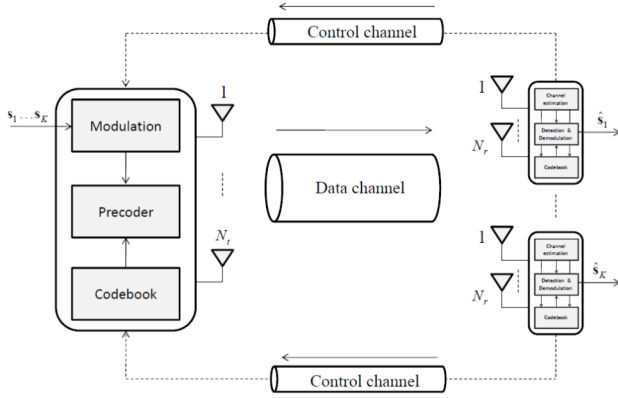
Control channel

$\mathbf{s}_1 \ldots \mathbf{s}_K$

Modulation

Precoder

Codebook

1

$N_t$

Data channel

1

$N_r$

Channel estimation

Detection & Demodulation

Codebook

$\hat{\mathbf{s}}_1$

1

$N_r$

Channel estimation

Detection & Demodulation

Codebook

$\hat{\mathbf{s}}_K$

Control channel